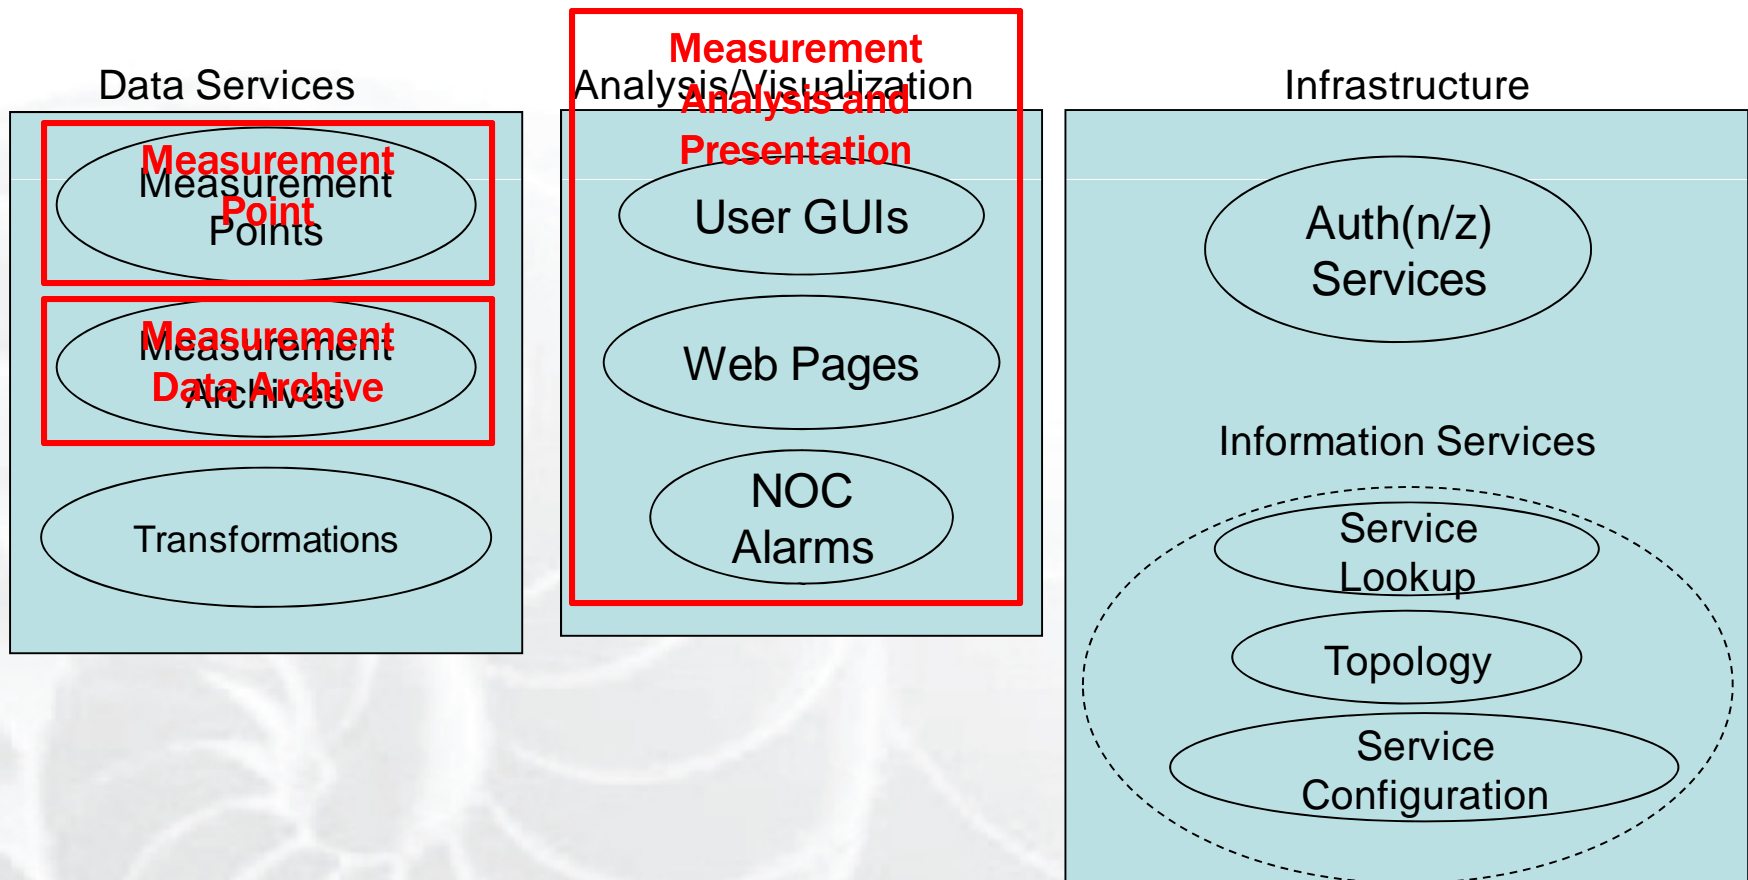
Data Services

Measurement
Measurement
Point
Points

Measurement
Measurement
Data Archive
Archives

Transformations

Measurement
Analysis/Visualization
Analysis and
Presentation

User GUIs

Web Pages

NOC
Alarms

Infrastructure

Auth(n/z)
Services

Information Services

Service
Lookup

Topology

Service
Configuration